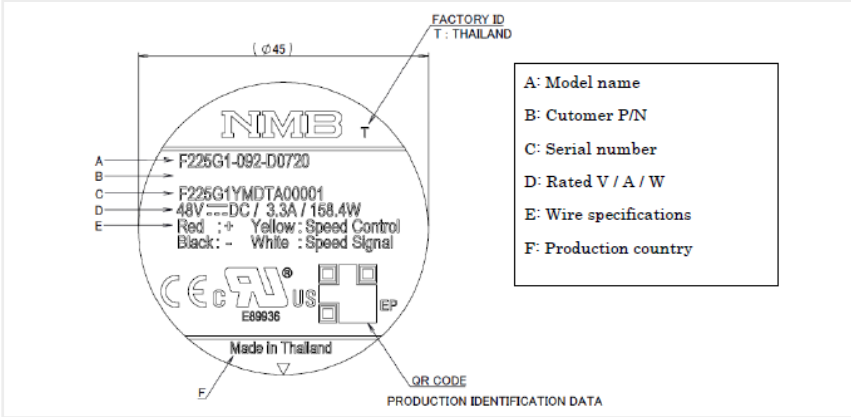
FACTORY ID
T : THAILAND

( $\phi$45 )

NMB T

A F225G1-092-D0720
B
C F225G1YMDTA00001
D 48V ⎓ DC / 3.3A / 158.4W
E Red : + Yellow : Speed Control
Black : - White : Speed Signal

CE c UR US ®
E89936
EP

Made in Thailand

F

QR CODE
PRODUCTION IDENTIFICATION DATA

A: Model name
B: Cutomer P/N
C: Serial number
D: Rated V / A / W
E: Wire specifications
F: Production country